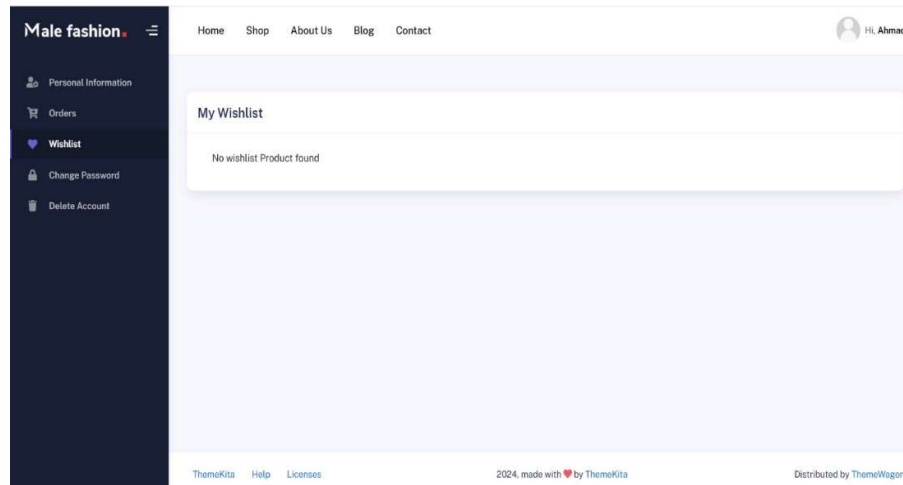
Male fashion.

Personal Information
Orders
Wishlist
Change Password
Delete Account

Home Shop About Us Blog Contact

Hi, Ahma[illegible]

My Wishlist

No wishlist Product found

ThemeKita Help Licenses

2024, made with ♥ by ThemeKita

Distributed by ThemeWago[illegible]